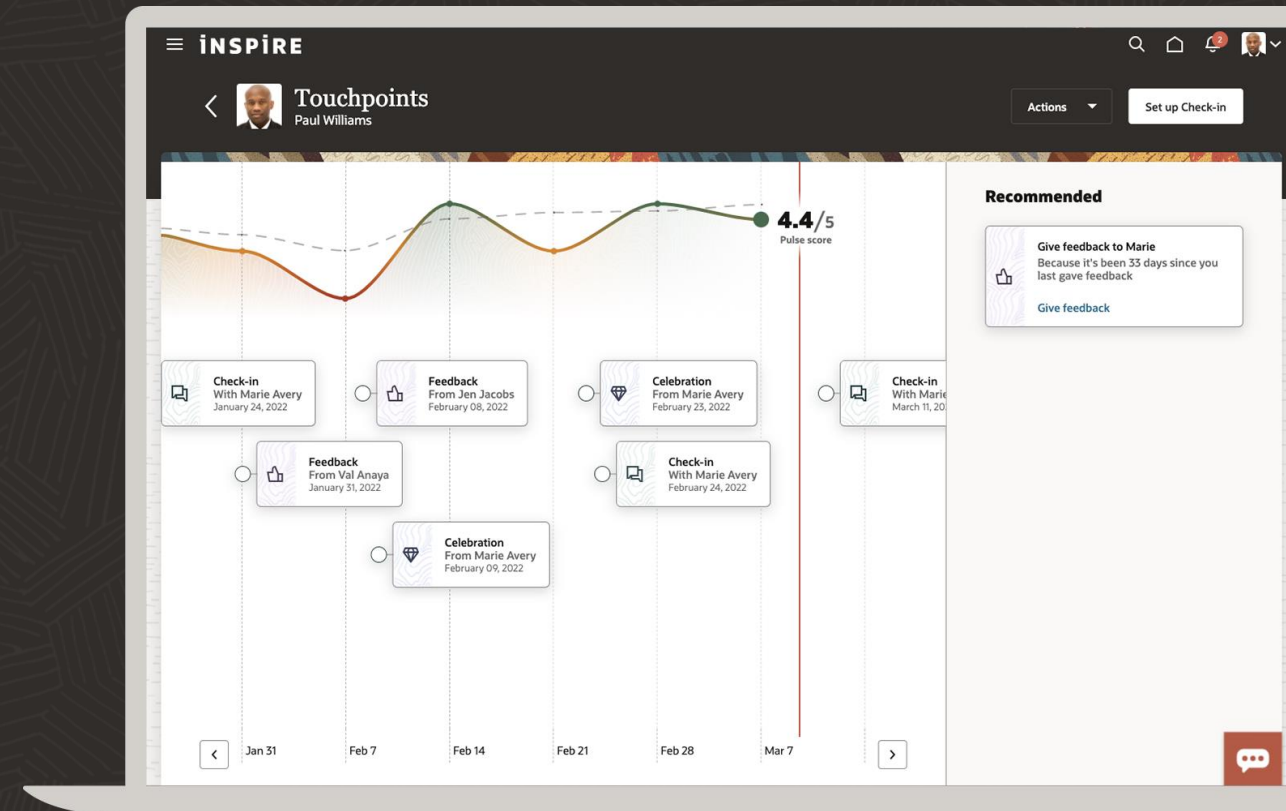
iNSPiRE

2

Touchpoints
Paul Williams

Actions

Set up Check-in

4.4/5
Pulse score

Check-in
With Marie Avery
January 24, 2022

Feedback
From Jen Jacobs
February 08, 2022

Celebration
From Marie Avery
February 23, 2022

Check-in
With Marie
March 11, 20

Feedback
From Val Anaya
January 31, 2022

Check-in
With Marie Avery
February 24, 2022

Celebration
From Marie Avery
February 09, 2022

Jan 31
Feb 7
Feb 14
Feb 21
Feb 28
Mar 7

Recommended

Give feedback to Marie
Because it's been 33 days since you last gave feedback

Give feedback